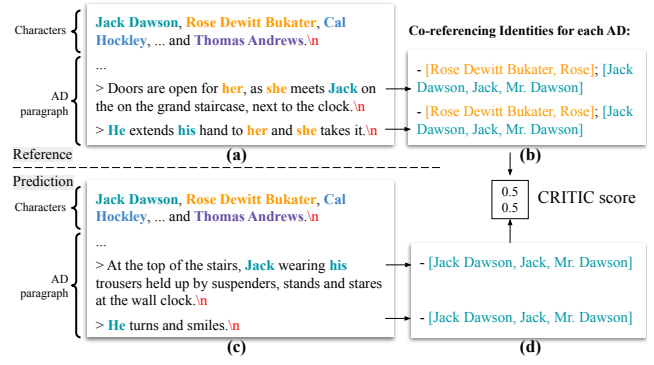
Characters

Jack Dawson, Rose Dewitt Bukater, Cal Hockley, ... and Thomas Andrews.\n

AD paragraph

...

> Doors are open for her, as she meets Jack on the on the grand staircase, next to the clock.\n

> He extends his hand to her and she takes it.\n

(a)

Co-referencing Identities for each AD:

- [Rose Dewitt Bukater, Rose]; [Jack Dawson, Jack, Mr. Dawson]

- [Rose Dewitt Bukater, Rose]; [Jack Dawson, Jack, Mr. Dawson]

(b)

Reference

Prediction

0.5
0.5

CRITIC score

Characters

Jack Dawson, Rose Dewitt Bukater, Cal Hockley, ... and Thomas Andrews.\n

AD paragraph

...

> At the top of the stairs, Jack wearing his trousers held up by suspenders, stands and stares at the wall clock.\n

> He turns and smiles.\n

(c)

- [Jack Dawson, Jack, Mr. Dawson]

- [Jack Dawson, Jack, Mr. Dawson]

(d)